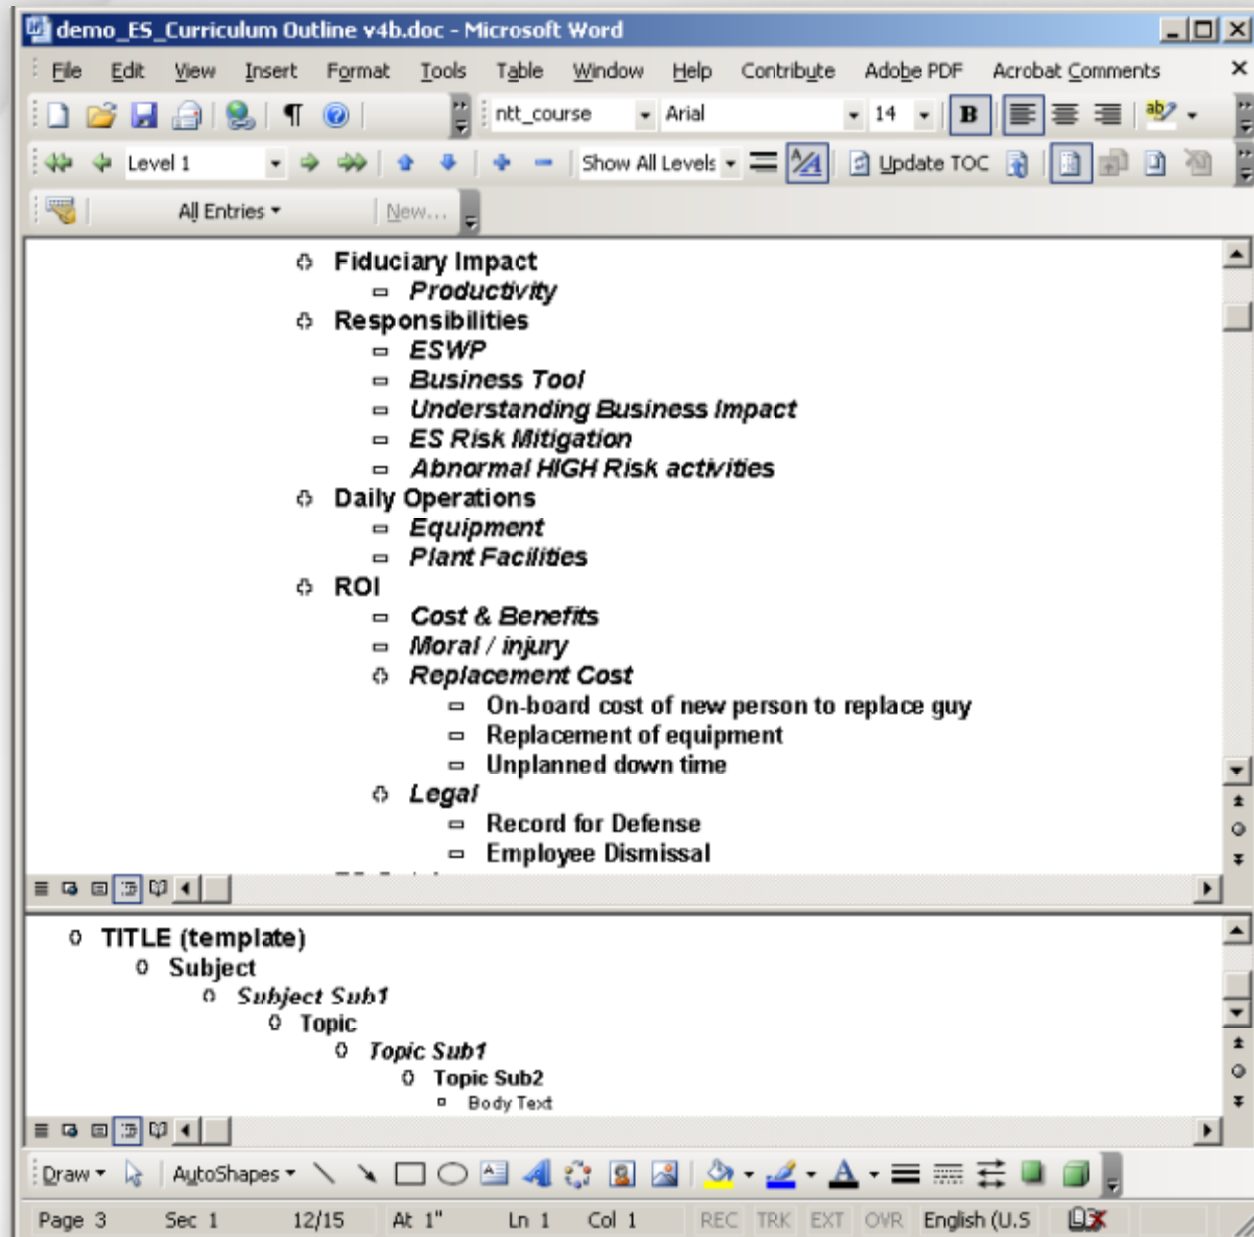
demo_ES_Curriculum Outline v4b.doc - Microsoft Word

File Edit View Insert Format Tools Table Window Help Contribute Adobe PDF Acrobat Comments

ntt_course Arial 14 B

Level 1 Show All Levels Update TOC

All Entries New...

Fiduciary Impact
Productivity
Responsibilities
ESWP
Business Tool
Understanding Business Impact
ES Risk Mitigation
Abnormal HIGH Risk activities
Daily Operations
Equipment
Plant Facilities
ROI
Cost & Benefits
Moral / injury
Replacement Cost
On-board cost of new person to replace guy
Replacement of equipment
Unplanned down time
Legal
Record for Defense
Employee Dismissal

TITLE (template)
Subject
Subject Sub1
Topic
Topic Sub1
Topic Sub2
Body Text

Draw AutoShapes

Page 3 Sec 1 12/15 At 1" Ln 1 Col 1 REC TRK EXT OVR English (U.S